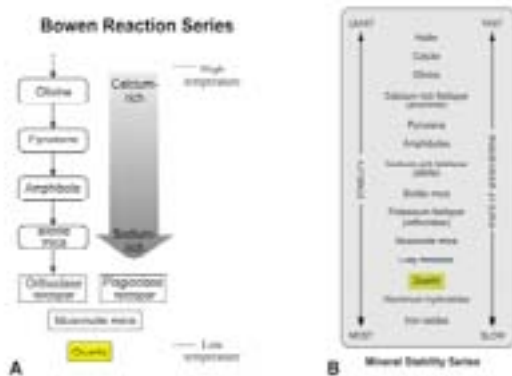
Bowen Reaction Series

Olivine

Pyroxene

Amphibole

Biotite mica

Orthoclase feldspar

Plagioclase feldspar

Muscovite mica

Quartz

Calcium rich

Sodium rich

High temperature

Low temperature

A

LEAST

FAST

Halite

Calcite

Olivine

Calcium-rich feldspar (anorthite)

Pyroxene

Amphibole

Sodium-rich feldspar (albite)

Biotite mica

Potassium feldspar (orthoclase)

Muscovite mica

Clay minerals

Quartz

Aluminum hydroxides

Iron oxides

STABILITY

WEATHERING RATE

MOST

SLOW

B

Mineral Stability Series